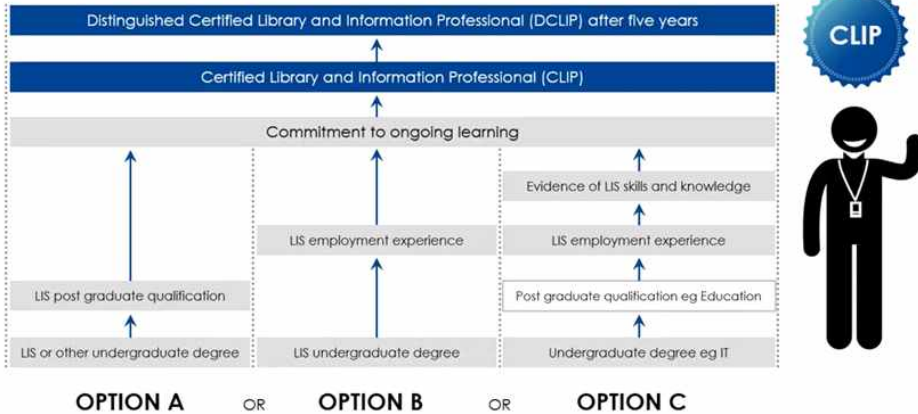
Distinguished Certified Library and Information Professional (DCLIP) after five years

Certified Library and Information Professional (CLIP)

Commitment to ongoing learning

LIS post graduate qualification

LIS or other undergraduate degree

LIS employment experience

LIS undergraduate degree

Evidence of LIS skills and knowledge

LIS employment experience

Post graduate qualification eg Education

Undergraduate degree eg IT

CLIP

OPTION A OR OPTION B OR OPTION C